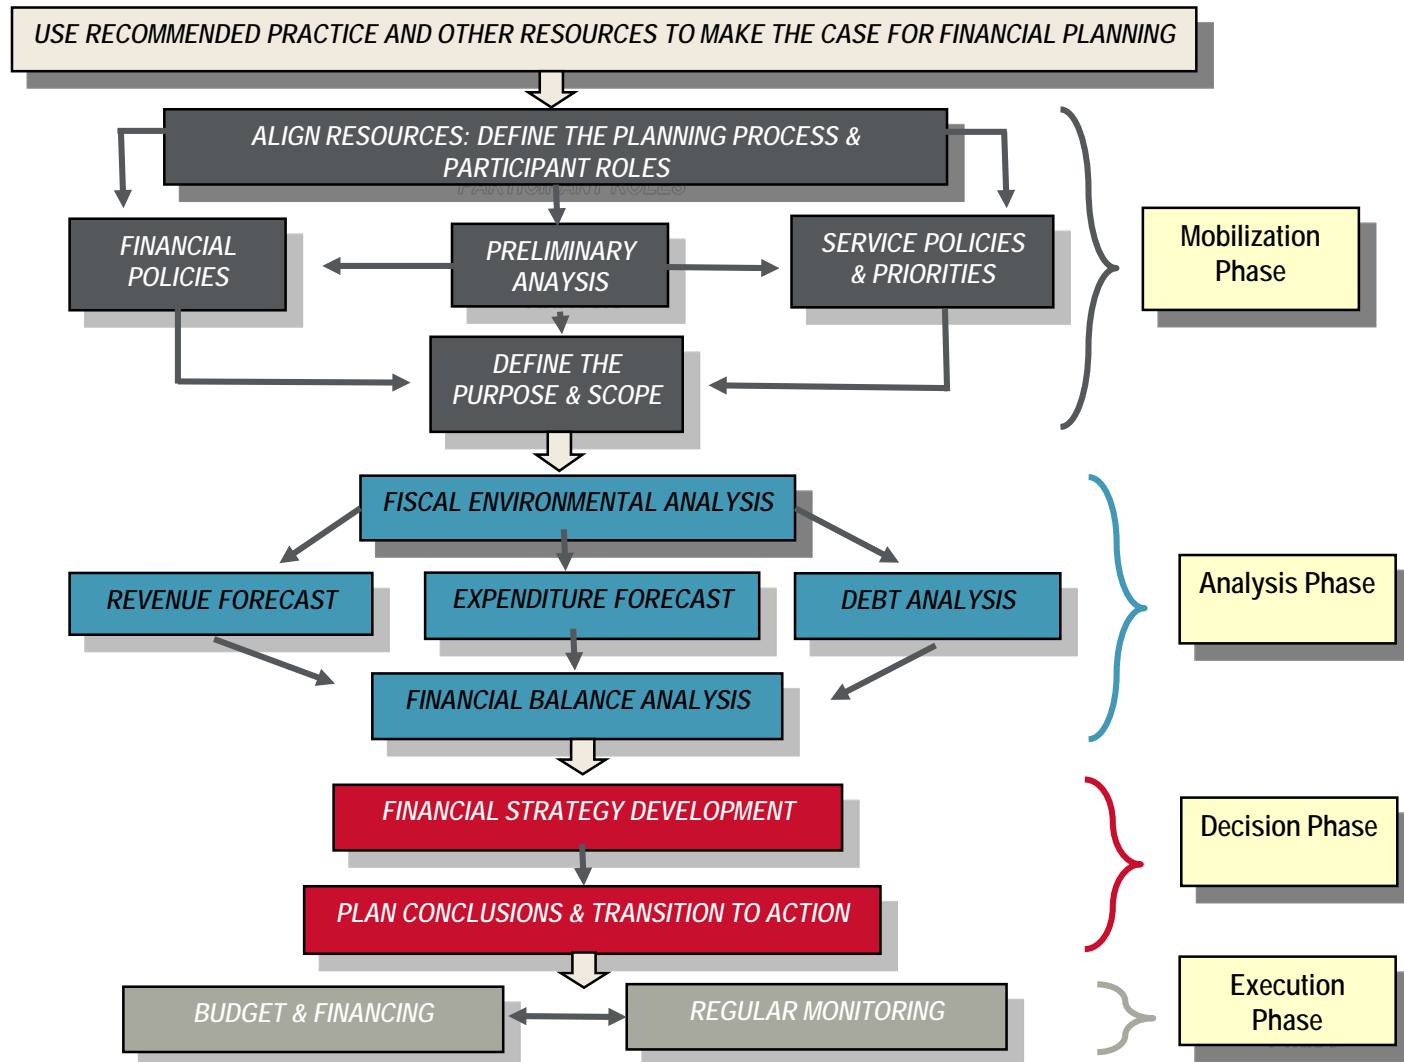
USE RECOMMENDED PRACTICE AND OTHER RESOURCES TO MAKE THE CASE FOR FINANCIAL PLANNING

ALIGN RESOURCES: DEFINE THE PLANNING PROCESS & PARTICIPANT ROLES

FINANCIAL POLICIES

PRELIMINARY ANAYSIS

SERVICE POLICIES & PRIORITIES

DEFINE THE PURPOSE & SCOPE

Mobilization Phase

FISCAL ENVIRONMENTAL ANALYSIS

REVENUE FORECAST

EXPENDITURE FORECAST

DEBT ANALYSIS

FINANCIAL BALANCE ANALYSIS

Analysis Phase

FINANCIAL STRATEGY DEVELOPMENT

PLAN CONCLUSIONS & TRANSITION TO ACTION

Decision Phase

BUDGET & FINANCING

REGULAR MONITORING

Execution Phase